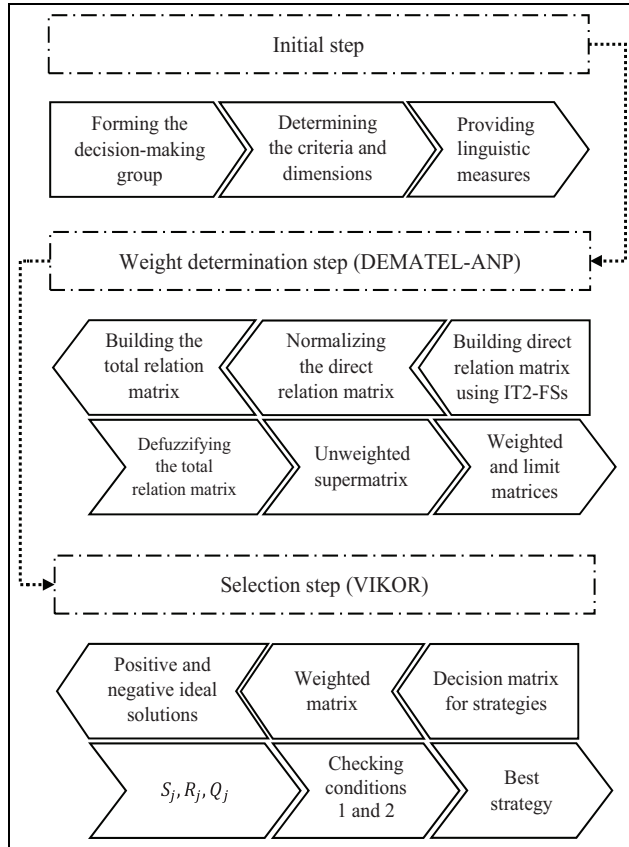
Initial step

Forming the decision-making group

Determining the criteria and dimensions

Providing linguistic measures

Weight determination step (DEMATEL-ANP)

Building the total relation matrix

Normalizing the direct relation matrix

Building direct relation matrix using IT2-FSs

Defuzzifying the total relation matrix

Unweighted supermatrix

Weighted and limit matrices

Selection step (VIKOR)

Positive and negative ideal solutions

Weighted matrix

Decision matrix for strategies

$S_j, R_j, Q_j$

Checking conditions 1 and 2

Best strategy